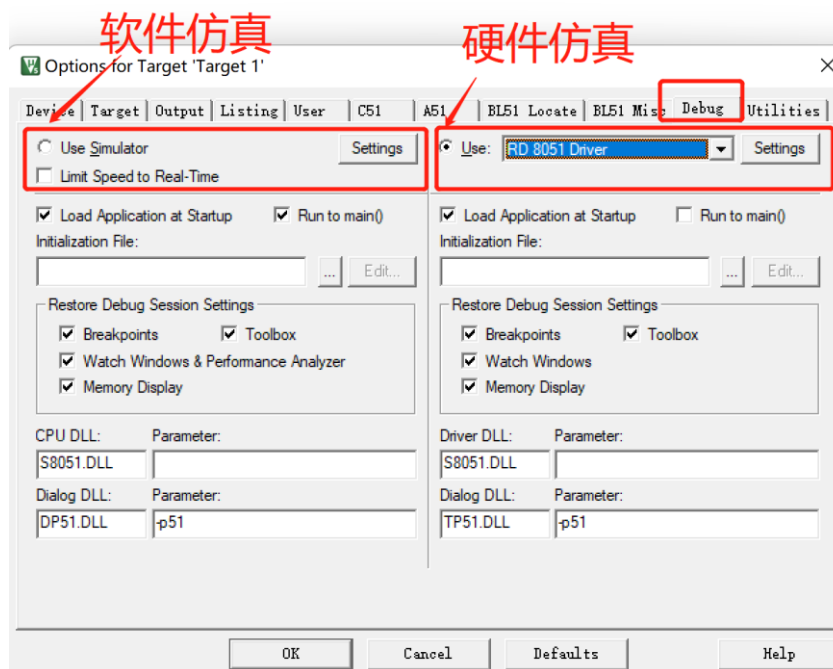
软件仿真

硬件仿真

Options for Target 'Target 1'

Device | Target | Output | Listing | User | C51 | A51 | BL51 Locate | BL51 Misc | Debug | Utilities

Use Simulator
Settings
Limit Speed to Real-Time

Use: RD 8051 Driver
Settings

Load Application at Startup
Run to main()
Initialization File:
...
Edit...

Restore Debug Session Settings
Breakpoints
Toolbox
Watch Windows & Performance Analyzer
Memory Display

CPU DLL:
Parameter:
S8051.DLL

Dialog DLL:
Parameter:
DP51.DLL
-p51

Load Application at Startup
Run to main()
Initialization File:
...
Edit...

Restore Debug Session Settings
Breakpoints
Toolbox
Watch Windows
Memory Display

Driver DLL:
Parameter:
S8051.DLL

Dialog DLL:
Parameter:
TP51.DLL
-p51

OK
Cancel
Defaults
Help